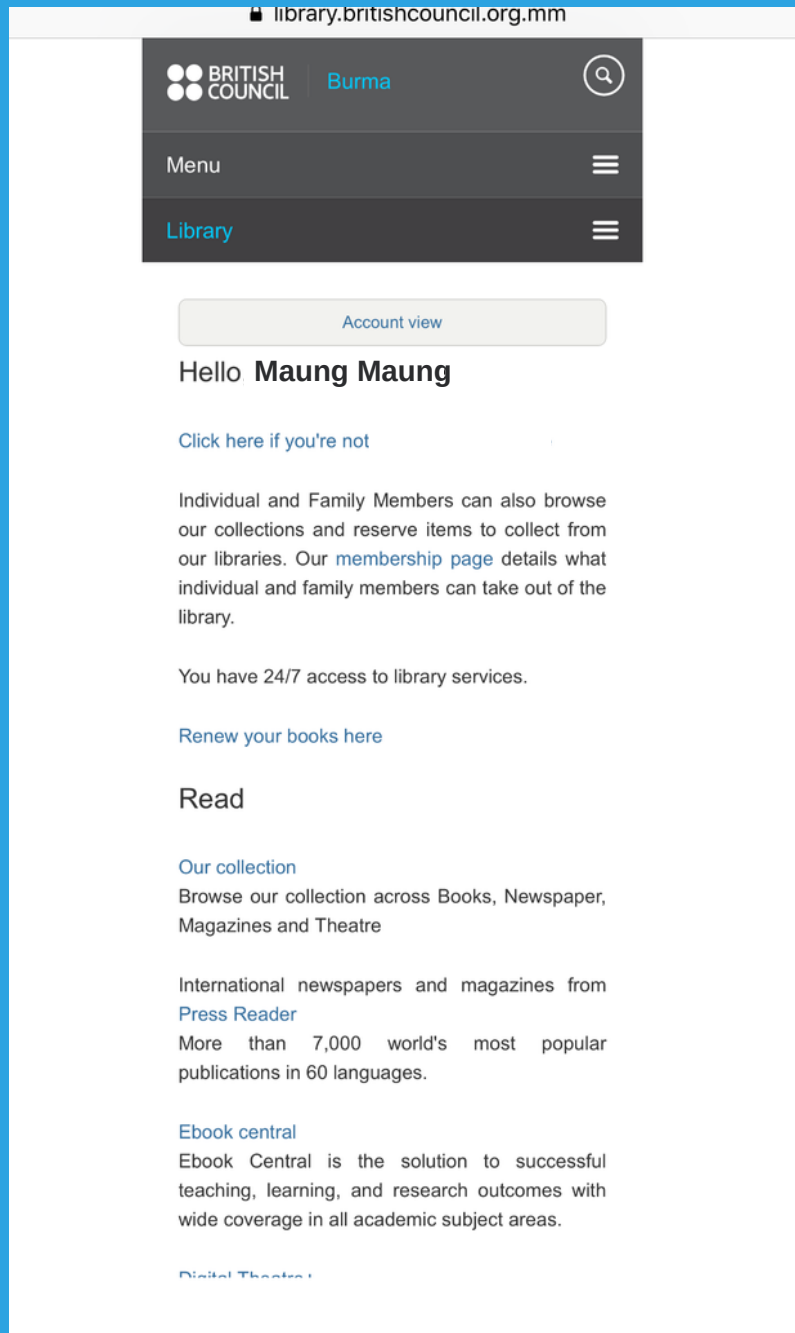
library.britishcouncil.org.mm

BRITISH COUNCIL Burma

Menu

Library

Account view

Hello Maung Maung

Click here if you're not

Individual and Family Members can also browse our collections and reserve items to collect from our libraries. Our membership page details what individual and family members can take out of the library.

You have 24/7 access to library services.

Renew your books here

Read

Our collection
Browse our collection across Books, Newspaper, Magazines and Theatre

International newspapers and magazines from Press Reader
More than 7,000 world's most popular publications in 60 languages.

Ebook central
Ebook Central is the solution to successful teaching, learning, and research outcomes with wide coverage in all academic subject areas.

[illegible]